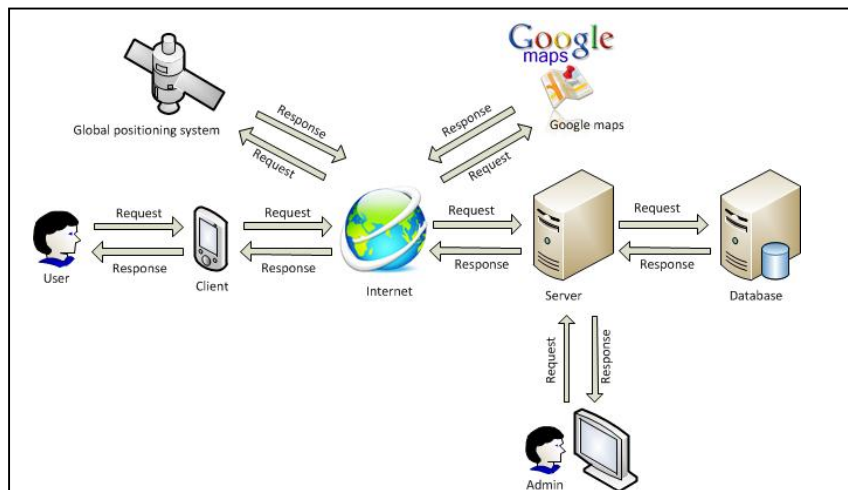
Google maps

Global positioning system

Response

Request

Response

Request

Google maps

Request

Response

User

Request

Response

Client

Internet

Request

Response

Server

Request

Response

Database

Request

Response

Admin